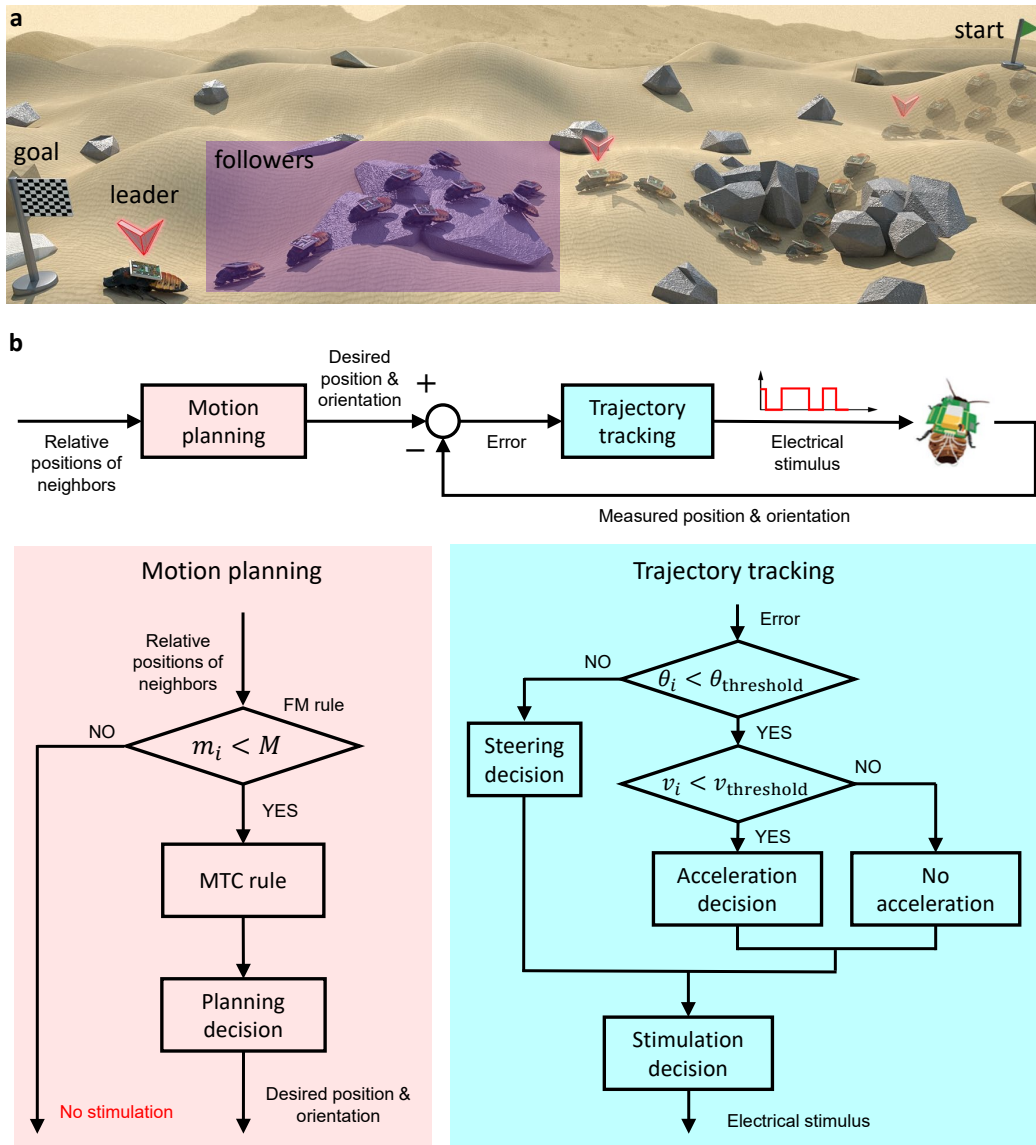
a

start

goal

leader

followers

b

Desired position & orientation

+

Motion planning

Relative positions of neighbors

−

Error

Trajectory tracking

Electrical stimulus

Measured position & orientation

Motion planning

Relative positions of neighbors

FM rule

NO

$m_i < M$

YES

MTC rule

Planning decision

No stimulation

Desired position & orientation

Trajectory tracking

Error

NO

$\theta_i < \theta_{\text{threshold}}$

YES

Steering decision

$v_i < v_{\text{threshold}}$

NO

YES

Acceleration decision

No acceleration

Stimulation decision

Electrical stimulus